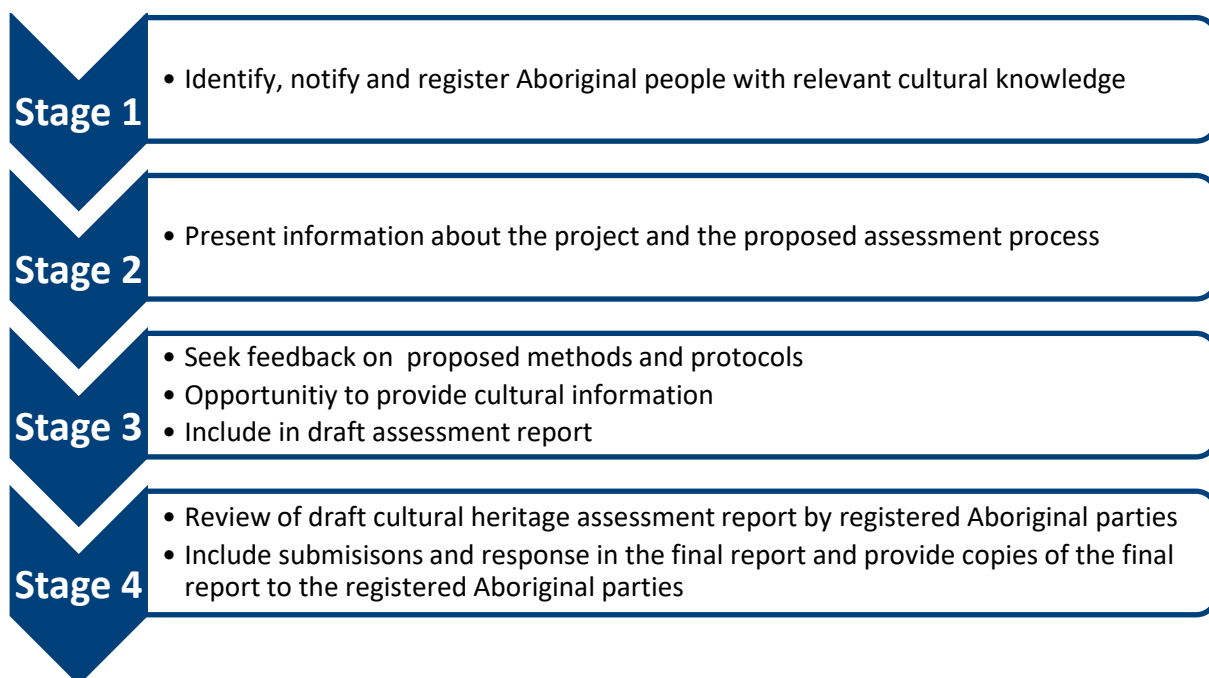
Stage 1
• Identify, notify and register Aboriginal people with relevant cultural knowledge

Stage 2
• Present information about the project and the proposed assessment process

Stage 3
• Seek feedback on proposed methods and protocols
• Opportunitiy to provide cultural information
• Include in draft assessment report

Stage 4
• Review of draft cultural heritage assessment report by registered Aboriginal parties
• Include submisisons and response in the final report and provide copies of the final report to the registered Aboriginal parties